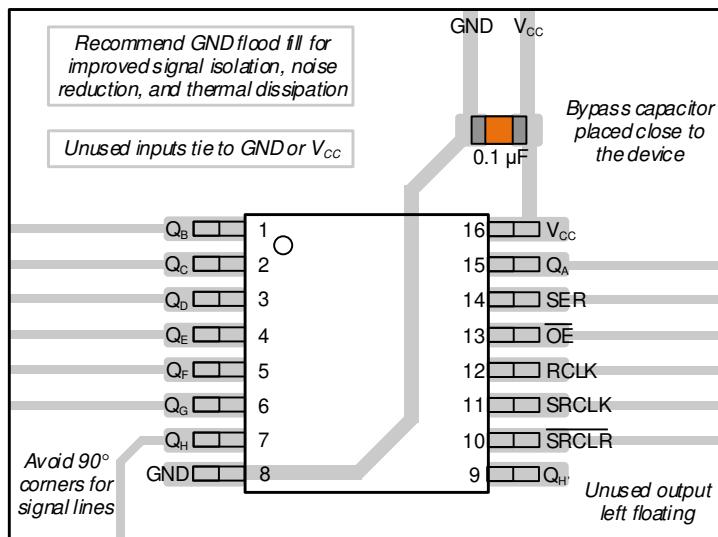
GND $V_{CC}$

Recommend GND flood fill for improved signal isolation, noise reduction, and thermal dissipation

Unused inputs tie to GND or $V_{CC}$

Bypass capacitor placed close to the device

0.1 µF

$Q_B$ 1
$Q_C$ 2
$Q_D$ 3
$Q_E$ 4
$Q_F$ 5
$Q_G$ 6
$Q_H$ 7
GND 8

16 $V_{CC}$
15 $Q_A$
14 SER
13 $\overline{OE}$
12 RCLK
11 SRCLK
10 $\overline{SRCLR}$
9 $Q_{H'}$

Avoid 90° corners for signal lines

Unused output left floating